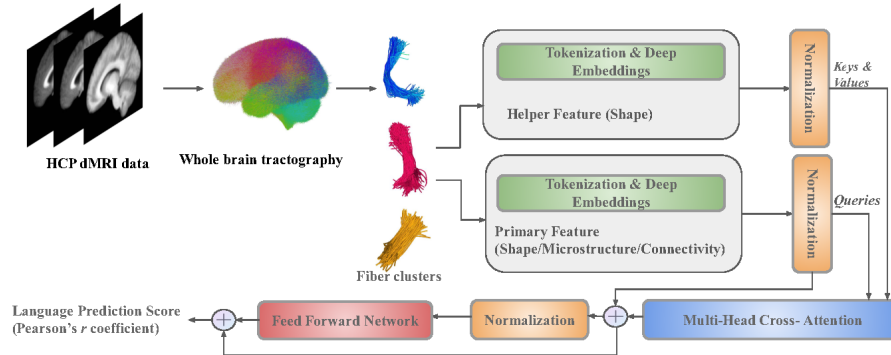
HCP dMRI data

Whole brain tractography

Fiber clusters

Tokenization & Deep Embeddings

Helper Feature (Shape)

Normalization

Keys & Values

Tokenization & Deep Embeddings

Primary Feature (Shape/Microstructure/Connectivity)

Normalization

Queries

Language Prediction Score (Pearson's r coefficient)

Feed Forward Network

Normalization

Multi-Head Cross- Attention